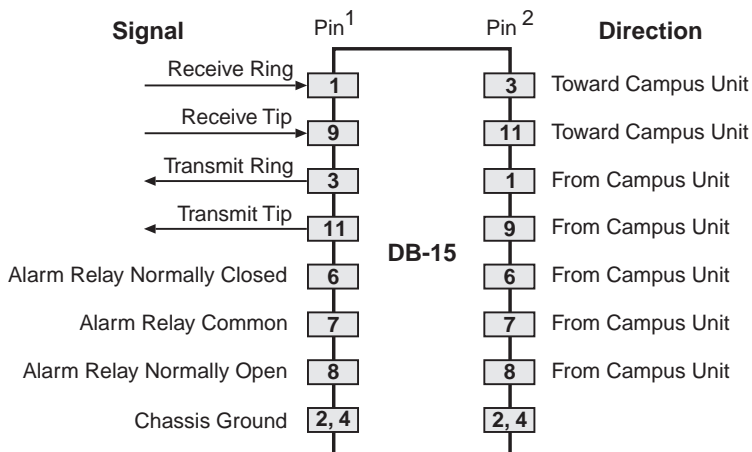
Signal

Pin$^1$

Pin$^2$

Direction

Receive Ring

1

3

Toward Campus Unit

Receive Tip

9

11

Toward Campus Unit

Transmit Ring

3

1

From Campus Unit

Transmit Tip

11

9

From Campus Unit

DB-15

Alarm Relay Normally Closed

6

6

From Campus Unit

Alarm Relay Common

7

7

From Campus Unit

Alarm Relay Normally Open

8

8

From Campus Unit

Chassis Ground

2, 4

2, 4